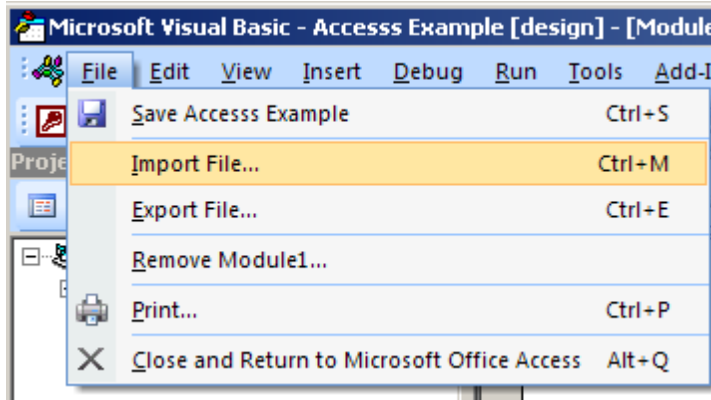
Microsoft Visual Basic - Accesss Example [design] - [Module

File Edit View Insert Debug Run Tools Add-I

Proje

Save Accesss Example Ctrl+S

Import File... Ctrl+M

Export File... Ctrl+E

Remove Module1...

Print... Ctrl+P

Close and Return to Microsoft Office Access Alt+Q